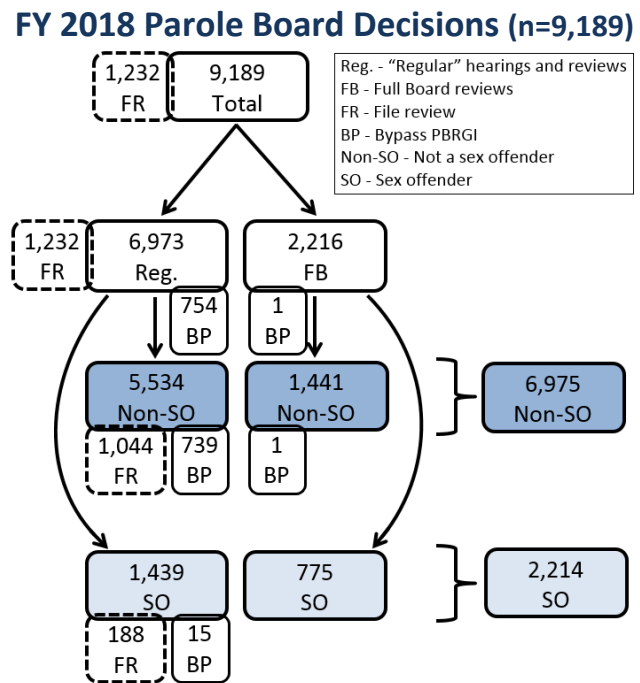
FY 2018 Parole Board Decisions (n=9,189)

1,232 FR

9,189 Total

Reg. - "Regular" hearings and reviews
FB - Full Board reviews
FR - File review
BP - Bypass PBRGI
Non-SO - Not a sex offender
SO - Sex offender

1,232 FR

6,973 Reg.

2,216 FB

754 BP

1 BP

5,534 Non-SO

1,441 Non-SO

6,975 Non-SO

1,044 FR

739 BP

1 BP

1,439 SO

775 SO

2,214 SO

188 FR

15 BP